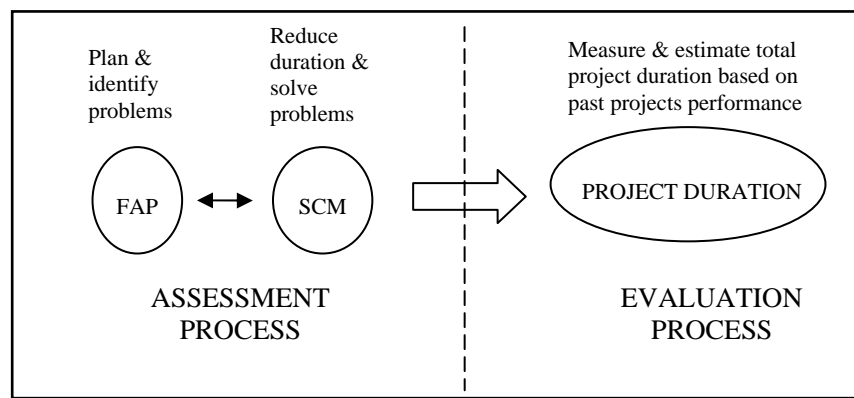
Plan & identify problems

Reduce duration & solve problems

FAP

SCM

ASSESSMENT PROCESS

Measure & estimate total project duration based on past projects performance

PROJECT DURATION

EVALUATION PROCESS